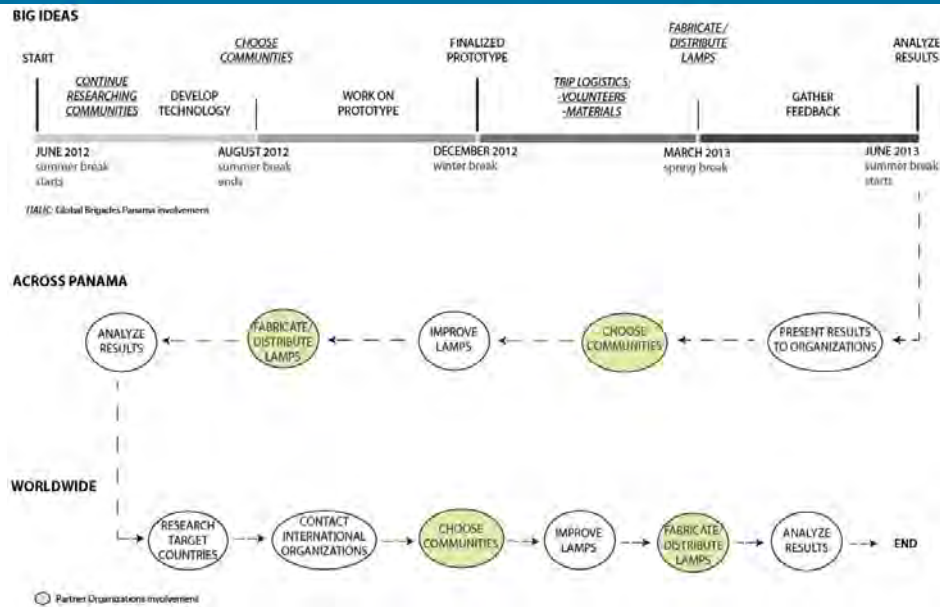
BIG IDEAS

START

CHOOSE COMMUNITIES

FINALIZED PROTOTYPE

FABRICATE / DISTRIBUTE LAMPS

ANALYZE RESULTS

CONTINUE RESEARCHING COMMUNITIES

DEVELOP TECHNOLOGY

WORK ON PROTOTYPE

TRIP LOGISTICS: -VOLUNTEERS -MATERIALS

GATHER FEEDBACK

JUNE 2012 summer break starts

AUGUST 2012 summer break ends

DECEMBER 2012 winter break

MARCH 2013 spring break

JUNE 2013 summer break starts

ITALIC: Global Brigades Panama involvement

ACROSS PANAMA

ANALYZE RESULTS

FABRICATE/ DISTRIBUTE LAMPS

IMPROVE LAMPS

CHOOSE COMMUNITIES

PRESENT RESULTS TO ORGANIZATIONS

WORLDWIDE

RESEARCH TARGET COUNTRIES

CONTACT INTERNATIONAL ORGANIZATIONS

CHOOSE COMMUNITIES

IMPROVE LAMPS

FABRICATE/ DISTRIBUTE LAMPS

ANALYZE RESULTS

END

Partner Organizations involvement